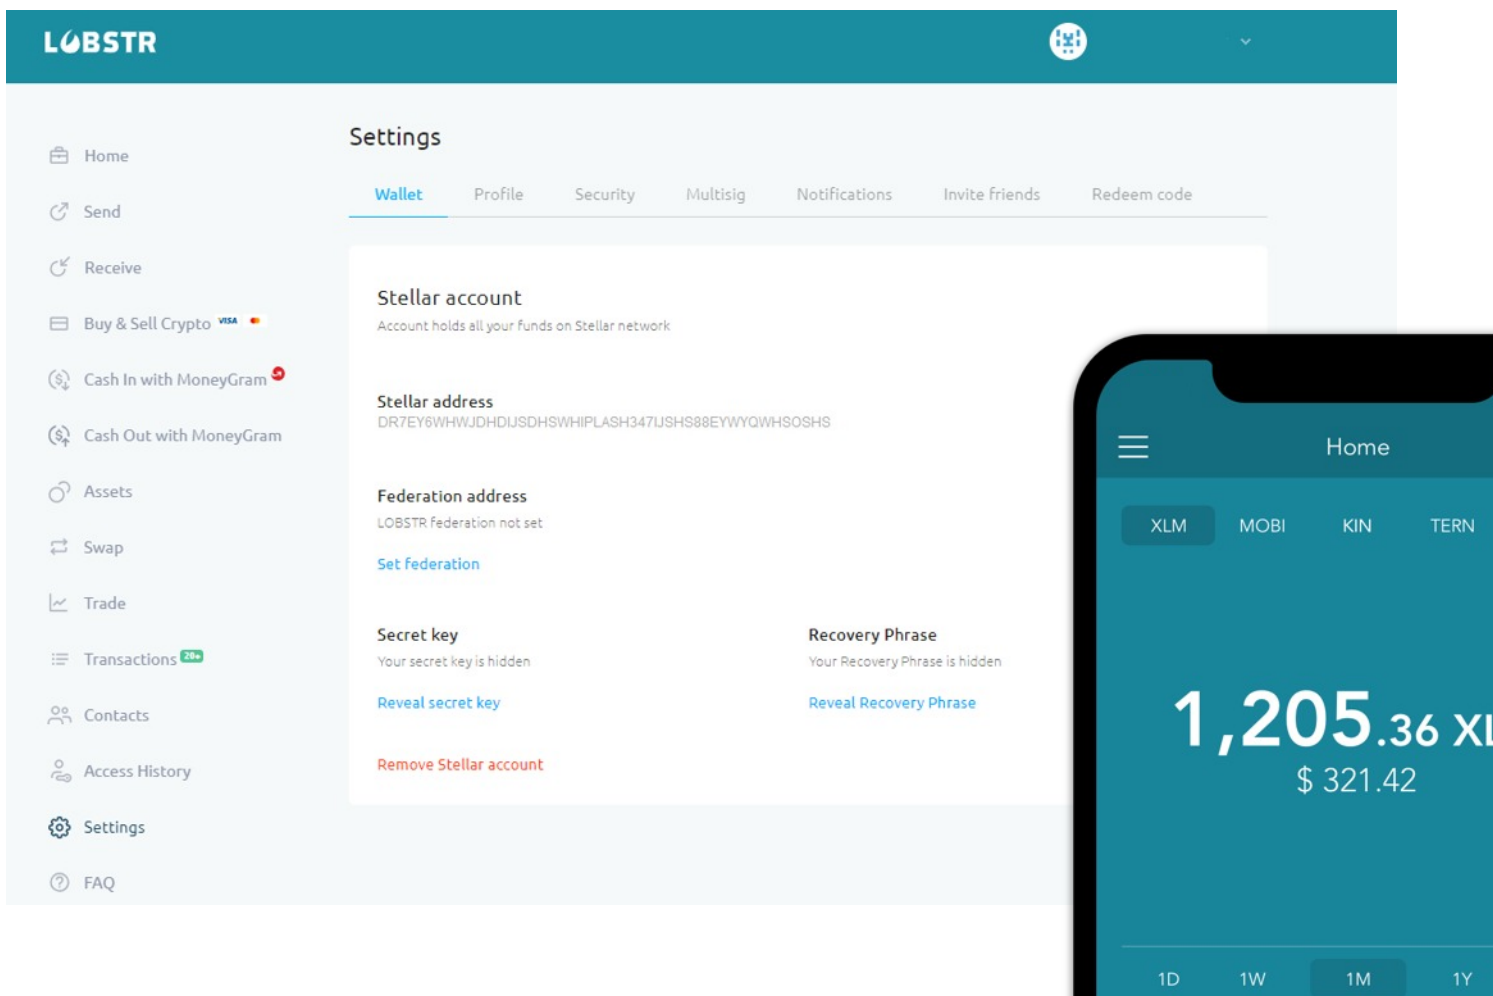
LOBSTR

Home
Send
Receive
Buy & Sell Crypto VISA
Cash In with MoneyGram
Cash Out with MoneyGram
Assets
Swap
Trade
Transactions 20+
Contacts
Access History
Settings
FAQ

Settings

Wallet Profile Security Multisig Notifications Invite friends Redeem code

Stellar account
Account holds all your funds on Stellar network

Stellar address
DR7EY6WHWJDHDIJSDHSWHIPLASH347IJSHS88EYWYQWHSOSHS

Federation address
LOBSTR federation not set

Set federation

Secret key
Your secret key is hidden
Reveal secret key

Recovery Phrase
Your Recovery Phrase is hidden
Reveal Recovery Phrase

Remove Stellar account

Home

XLM MOBI KIN TERN

1,205.36 XL
$ 321.42

1D 1W 1M 1Y